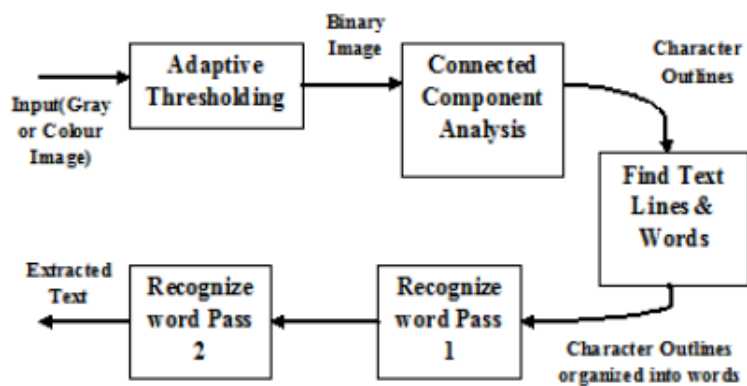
Binary Image

Input(Gray or Colour Image)

Adaptive Thresholding

Connected Component Analysis

Character Outlines

Find Text Lines & Words

Character Outlines organized into words

Recognize word Pass 1

Recognize word Pass 2

Extracted Text